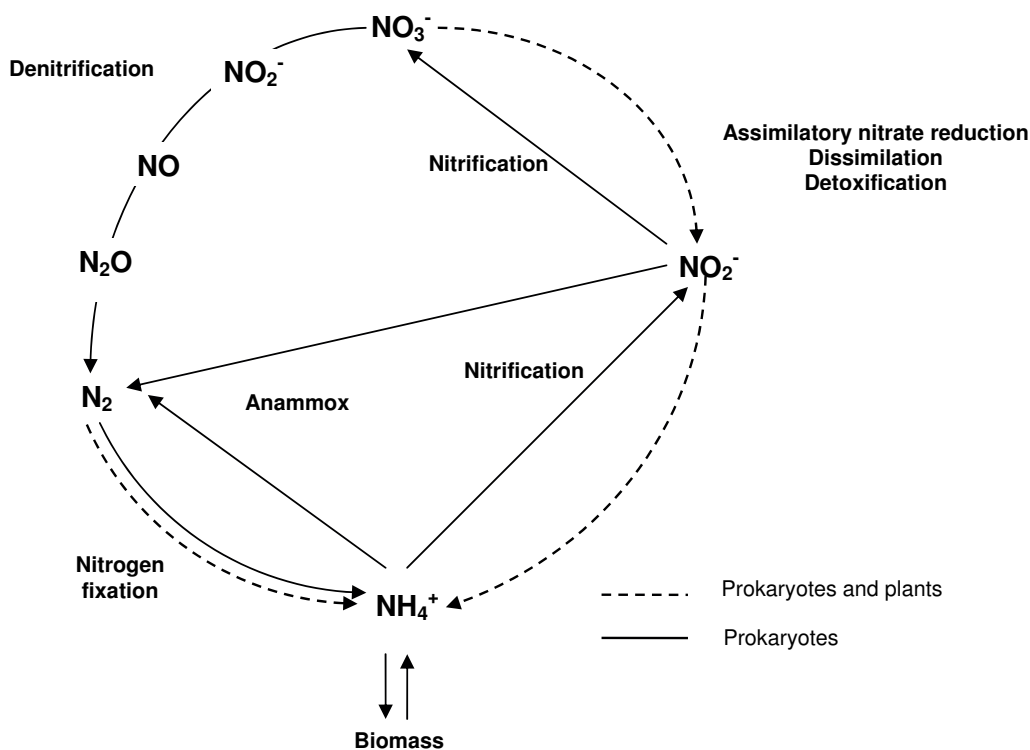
$NO_3^-$

Denitrification

$NO_2^-$

NO

$N_2O$

Nitrification

Assimilatory nitrate reduction
Dissimilation
Detoxification

$NO_2^-$

Nitrification

$N_2$

Anammox

Nitrogen fixation

$NH_4^+$

Prokaryotes and plants

Prokaryotes

Biomass